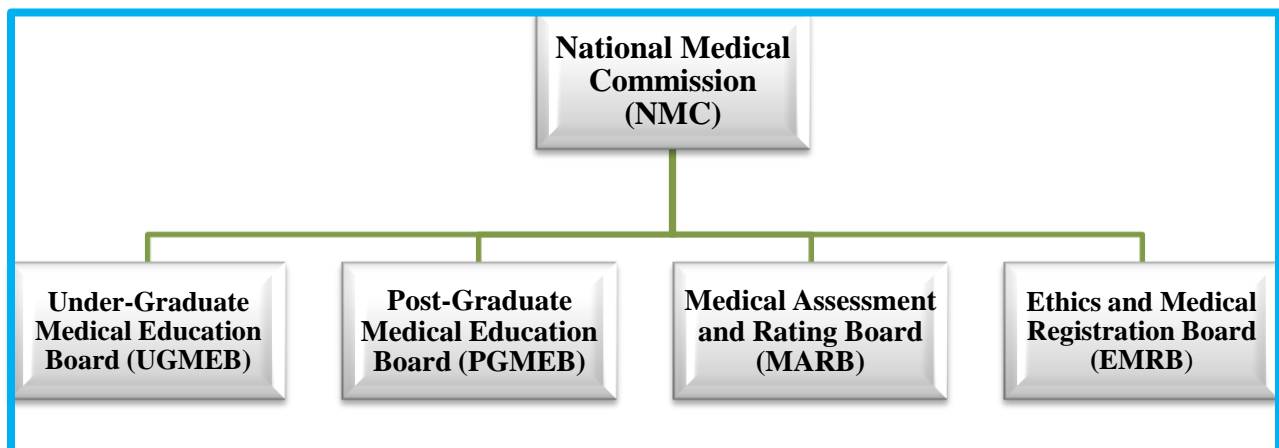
National Medical Commission (NMC)

Under-Graduate Medical Education Board (UGMEB)

Post-Graduate Medical Education Board (PGMEB)

Medical Assessment and Rating Board (MARB)

Ethics and Medical Registration Board (EMRB)